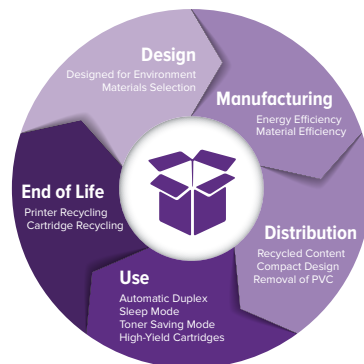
Design
Designed for Environment
Materials Selection

Manufacturing
Energy Efficiency
Material Efficiency

Distribution
Recycled Content
Compact Design
Removal of PVC

Use
Automatic Duplex
Sleep Mode
Toner Saving Mode
High-Yield Cartridges

End of Life
Printer Recycling
Cartridge Recycling